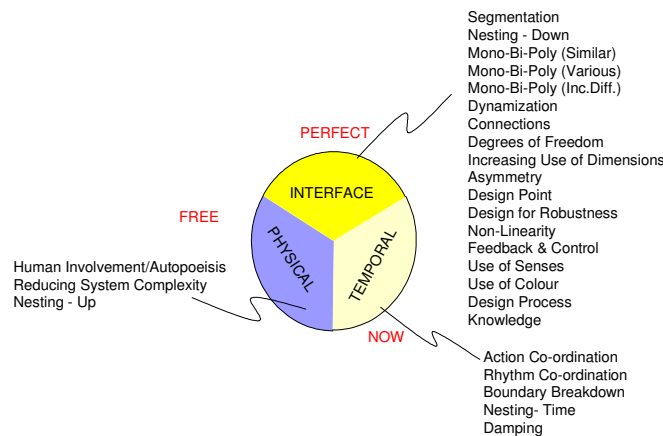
Segmentation
Nesting - Down
Mono-Bi-Poly (Similar)
Mono-Bi-Poly (Various)
Mono-Bi-Poly (Inc.Diff.)
Dynamization
Connections
Degrees of Freedom
Increasing Use of Dimensions
Asymmetry
Design Point
Design for Robustness
Non-Linearity
Feedback & Control
Use of Senses
Use of Colour
Design Process
Knowledge

PERFECT

INTERFACE

FREE

PHYSICAL

TEMPORAL

Human Involvement/Autopoeisis
Reducing System Complexity
Nesting - Up

NOW

Action Co-ordination
Rhythm Co-ordination
Boundary Breakdown
Nesting- Time
Damping